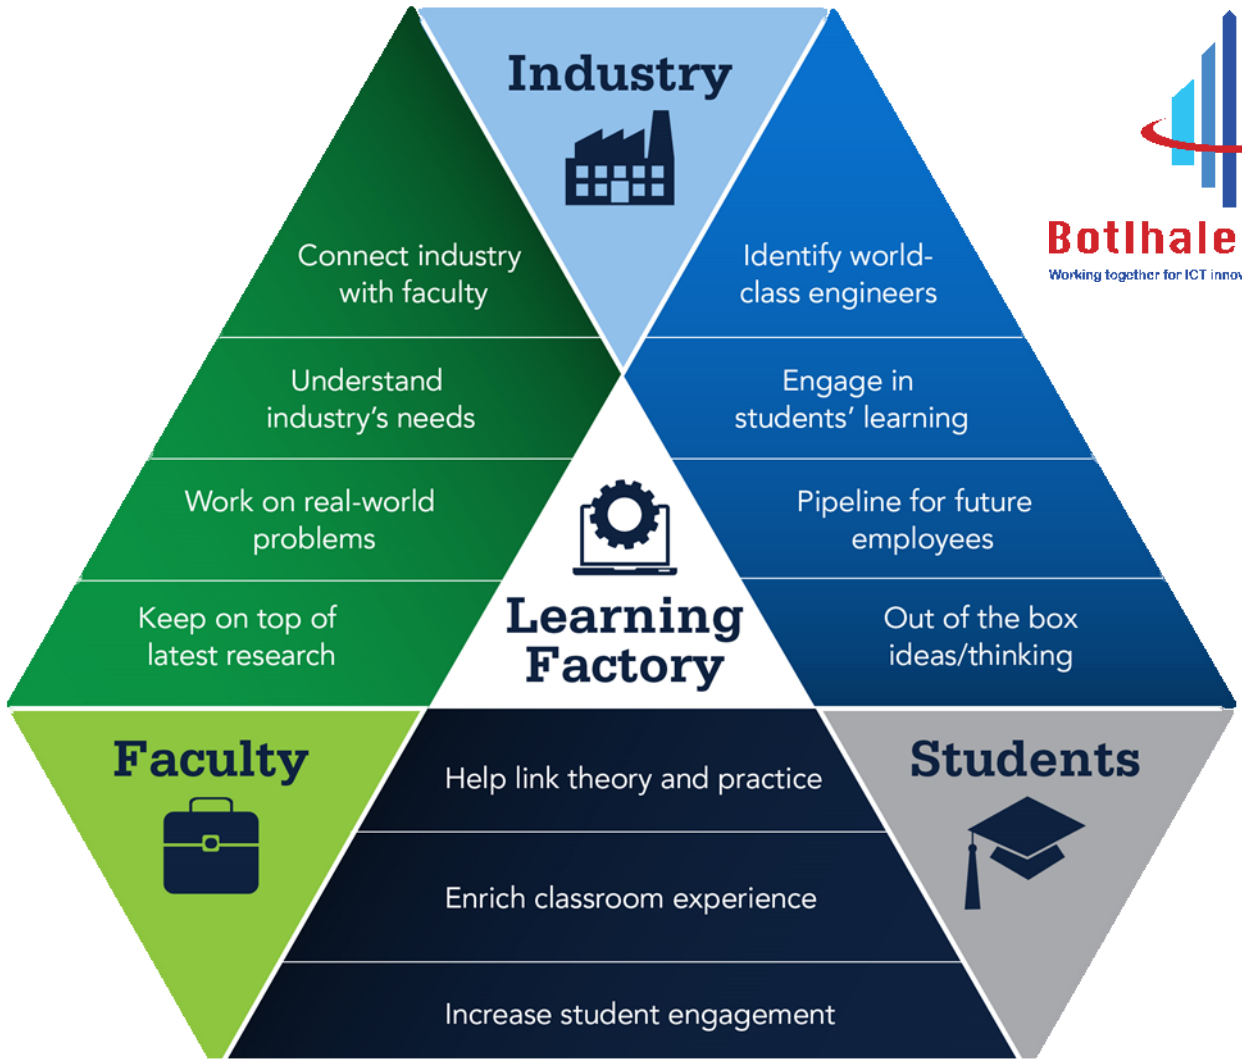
Industry

Botlhale
Working together for ICT innov

Connect industry with faculty

Understand industry's needs

Work on real-world problems

Keep on top of latest research

Identify world-class engineers

Engage in students' learning

Pipeline for future employees

Out of the box ideas/thinking

Learning Factory

Faculty

Students

Help link theory and practice

Enrich classroom experience

Increase student engagement